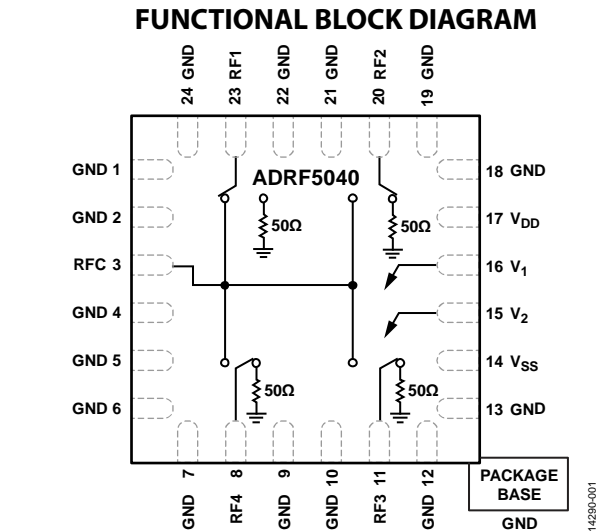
FUNCTIONAL BLOCK DIAGRAM

24 GND
23 RF1
22 GND
21 GND
20 RF2
19 GND

GND 1
GND 2
RFC 3
GND 4
GND 5
GND 6

ADRF5040

50Ω
50Ω
50Ω
50Ω

18 GND
17 $V_{DD}$
16 $V_1$
15 $V_2$
14 $V_{SS}$
13 GND

GND 7
RF4 8
GND 9
GND 10
RF3 11
GND 12

PACKAGE BASE
GND

14290-001